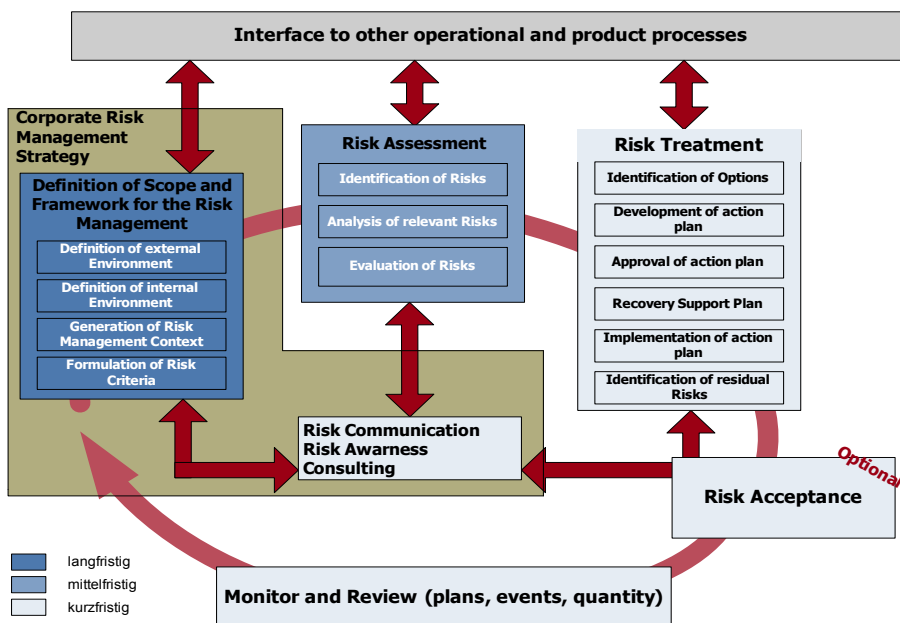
Interface to other operational and product processes

Corporate Risk Management Strategy

Definition of Scope and Framework for the Risk Management

Definition of external Environment

Definition of internal Environment

Generation of Risk Management Context

Formulation of Risk Criteria

Risk Assessment

Identification of Risks

Analysis of relevant Risks

Evaluation of Risks

Risk Treatment

Identification of Options

Development of action plan

Approval of action plan

Recovery Support Plan

Implementation of action plan

Identification of residual Risks

Risk Communication
Risk Awarness
Consulting

Optional

Risk Acceptance

langfristig

mittelfristig

kurzfristig

Monitor and Review (plans, events, quantity)